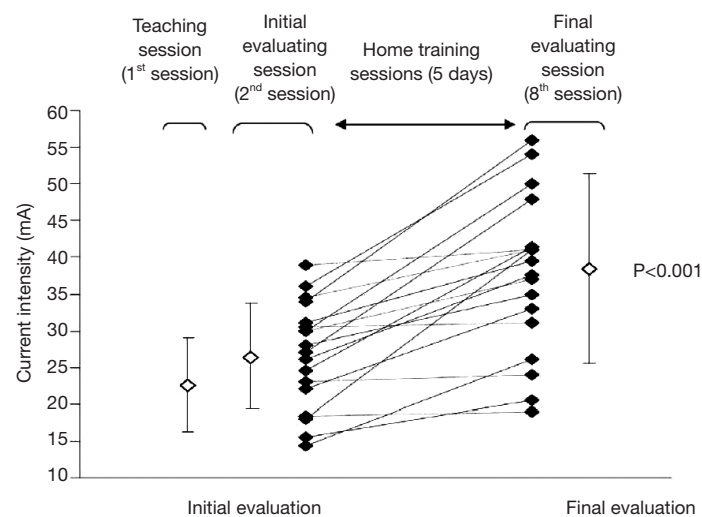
Teaching session (1$^{st}$ session)

Initial evaluating session (2$^{nd}$ session)

Home training sessions (5 days)

Final evaluating session (8$^{th}$ session)

Current intensity (mA)

60
55
50
45
40
35
30
25
20
15
10

P<0.001

Initial evaluation

Final evaluation